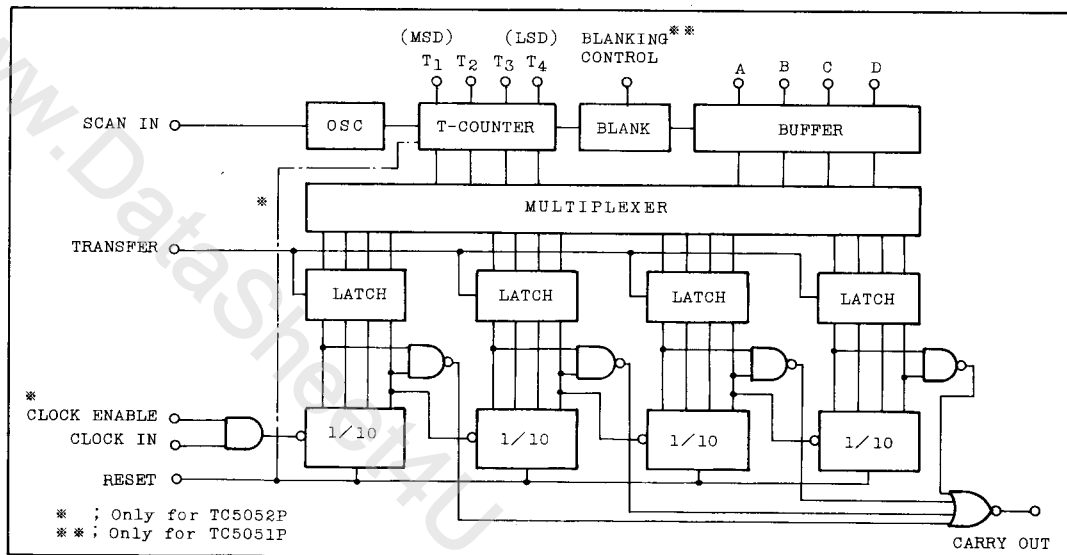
(MSD) (LSD)
$T_1$ $T_2$ $T_3$ $T_4$
BLANKING※※
CONTROL
A B C D

SCAN IN
OSC
T-COUNTER
BLANK
BUFFER

※
MULTIPLEXER

TRANSFER

LATCH
LATCH
LATCH
LATCH

※
CLOCK ENABLE
CLOCK IN

1/10
1/10
1/10
1/10

RESET

※ ; Only for TC5052P
※※ ; Only for TC5051P

CARRY OUT

www.DataSheet4U